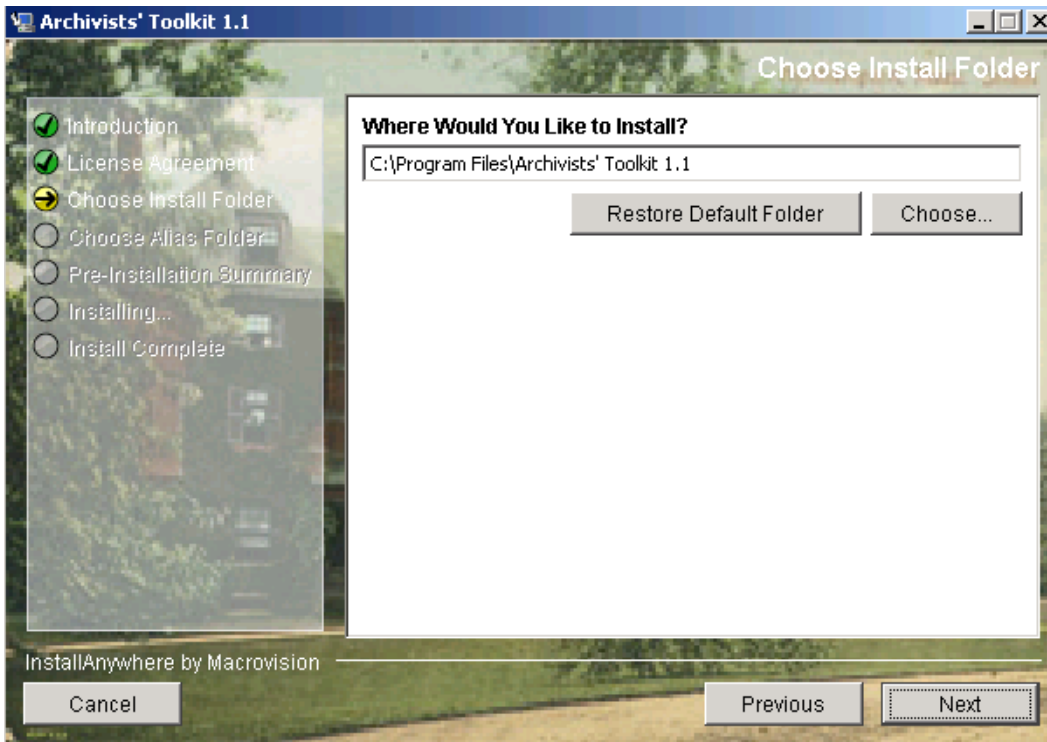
Archivists' Toolkit 1.1

Choose Install Folder

Introduction
License Agreement
Choose Install Folder
Choose Alias Folder
Pre-Installation Summary
Installing...
Install Complete

Where Would You Like to Install?

C:\Program Files\Archivists' Toolkit 1.1

Restore Default Folder

Choose...

InstallAnywhere by Macrovision

Cancel

Previous

Next